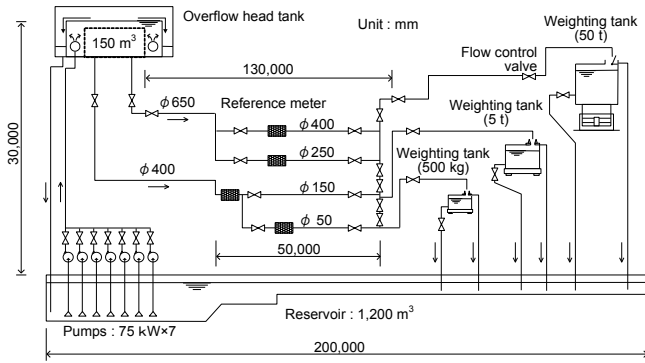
Overflow head tank

150 m$^3$

Unit : mm

Weighting tank (50 t)

Flow control valve

130,000

$\phi$ 650

Reference meter

$\phi$ 400

$\phi$ 250

Weighting tank (5 t)

$\phi$ 400

$\phi$ 150

Weighting tank (500 kg)

$\phi$ 50

30,000

50,000

Reservoir : 1,200 m$^3$

Pumps : 75 kW×7

200,000